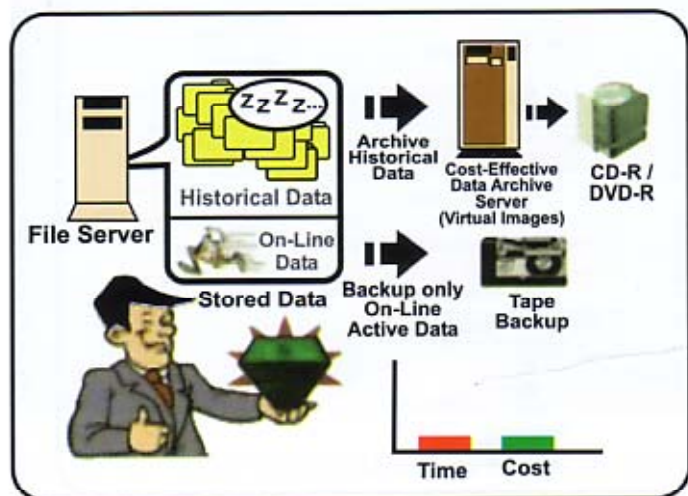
zzzz...

Historical Data

On-Line Data

File Server

Stored Data

Archive Historical Data

Cost-Effective Data Archive Server (Virtual Images)

CD-R / DVD-R

Backup only On-Line Active Data

Tape Backup

Time Cost